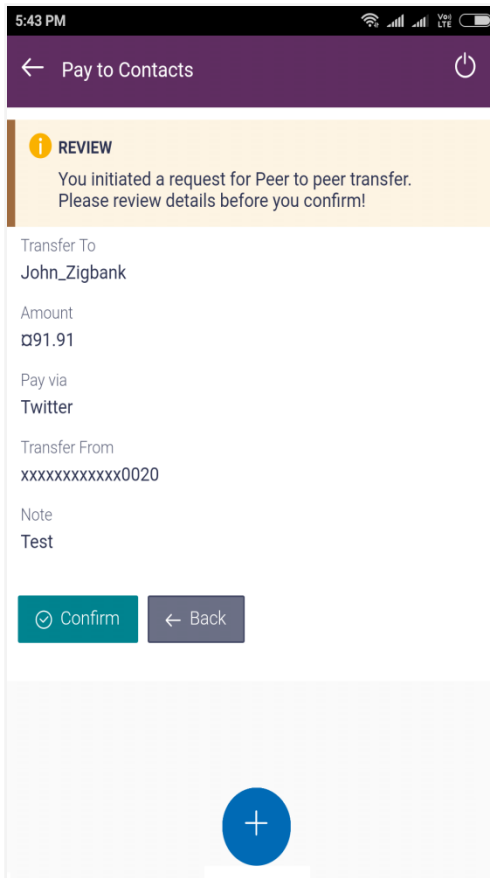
5:43 PM

Vo) LTE

Pay to Contacts

REVIEW

You initiated a request for Peer to peer transfer. Please review details before you confirm!

Transfer To

John_Zigbank

Amount

¤91.91

Pay via

Twitter

Transfer From

xxxxxxxxxxxx0020

Note

Test

Confirm

Back